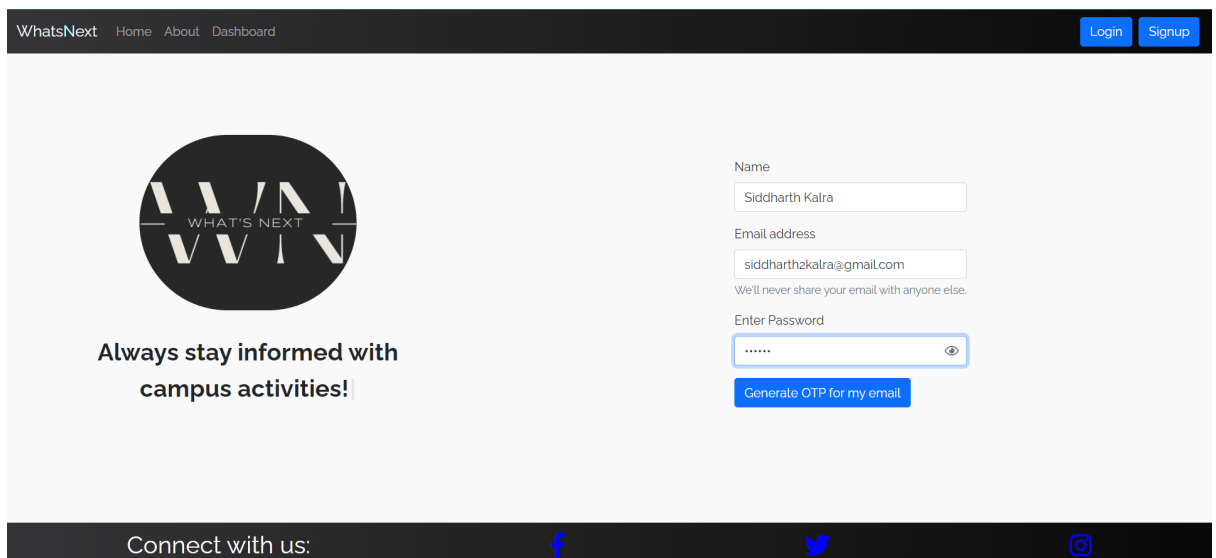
WhatsNext Home About Dashboard

Login Signup

WN
WHAT'S NEXT

Always stay informed with campus activities!

Name

Siddharth Kalra

Email address

siddharth2kalra@gmail.com

We'll never share your email with anyone else.

Enter Password

••••••

Generate OTP for my email

Connect with us: